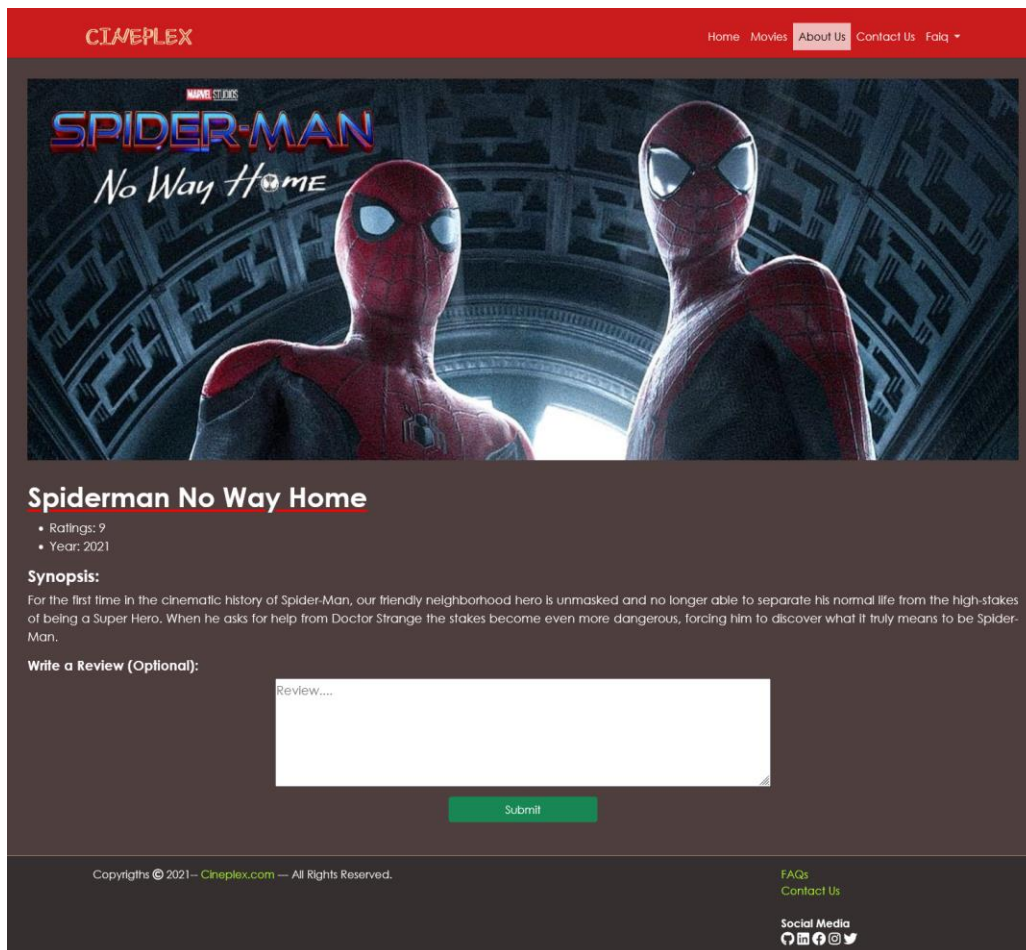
CINEPLEX

Home Movies About Us Contact Us Faq

MARVEL STUDIOS
SPIDER-MAN
No Way Home

Spiderman No Way Home

- Ratings: 9
- Year: 2021

Synopsis:

For the first time in the cinematic history of Spider-Man, our friendly neighborhood hero is unmasked and no longer able to separate his normal life from the high-stakes of being a Super Hero. When he asks for help from Doctor Strange the stakes become even more dangerous, forcing him to discover what it truly means to be Spider-Man.

Write a Review (Optional):

Review....

Submit

Copyrigths © 2021-- Cineplex.com — All Rights Reserved.

FAQs
Contact Us

Social Media